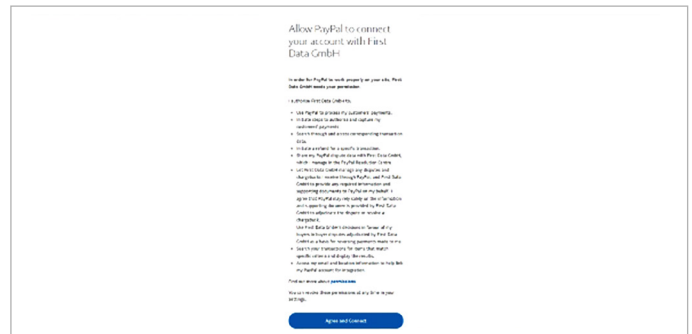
Allow PayPal to connect your account with First Data GmbH

In order for PayPal to work properly on your site, First Data GmbH needs your permission

I authorise First Data GmbH to:

- Use PayPal to process my customers' payments.
- Initiate direct to authorise and capture my customers' payments.
- Search through and access corresponding transaction data.
- Initiate a refund for a specific transaction.
- Share my PayPal dispute data with First Data GmbH, which I manage in the PayPal Resolution Centre.
- Let First Data GmbH manage any disputes and chargebacks I receive through PayPal, and First Data GmbH to provide any required information and supporting documents to PayPal on my behalf. I agree that PayPal may rely solely on the information and supporting documents provided by First Data GmbH to adjudicate the dispute or resolve a chargeback.
- Use First Data GmbH's decision in favour of my buyers to have disputes adjudicated by First Data GmbH as a basis for reversing payments made to me.
- Search your transactions for items that match specific criteria and display the results.
- Access my email and location information to help link my PayPal account for integration.

Find out more about permissions

You can revoke these permissions at any time in your settings.

Agree and Connect